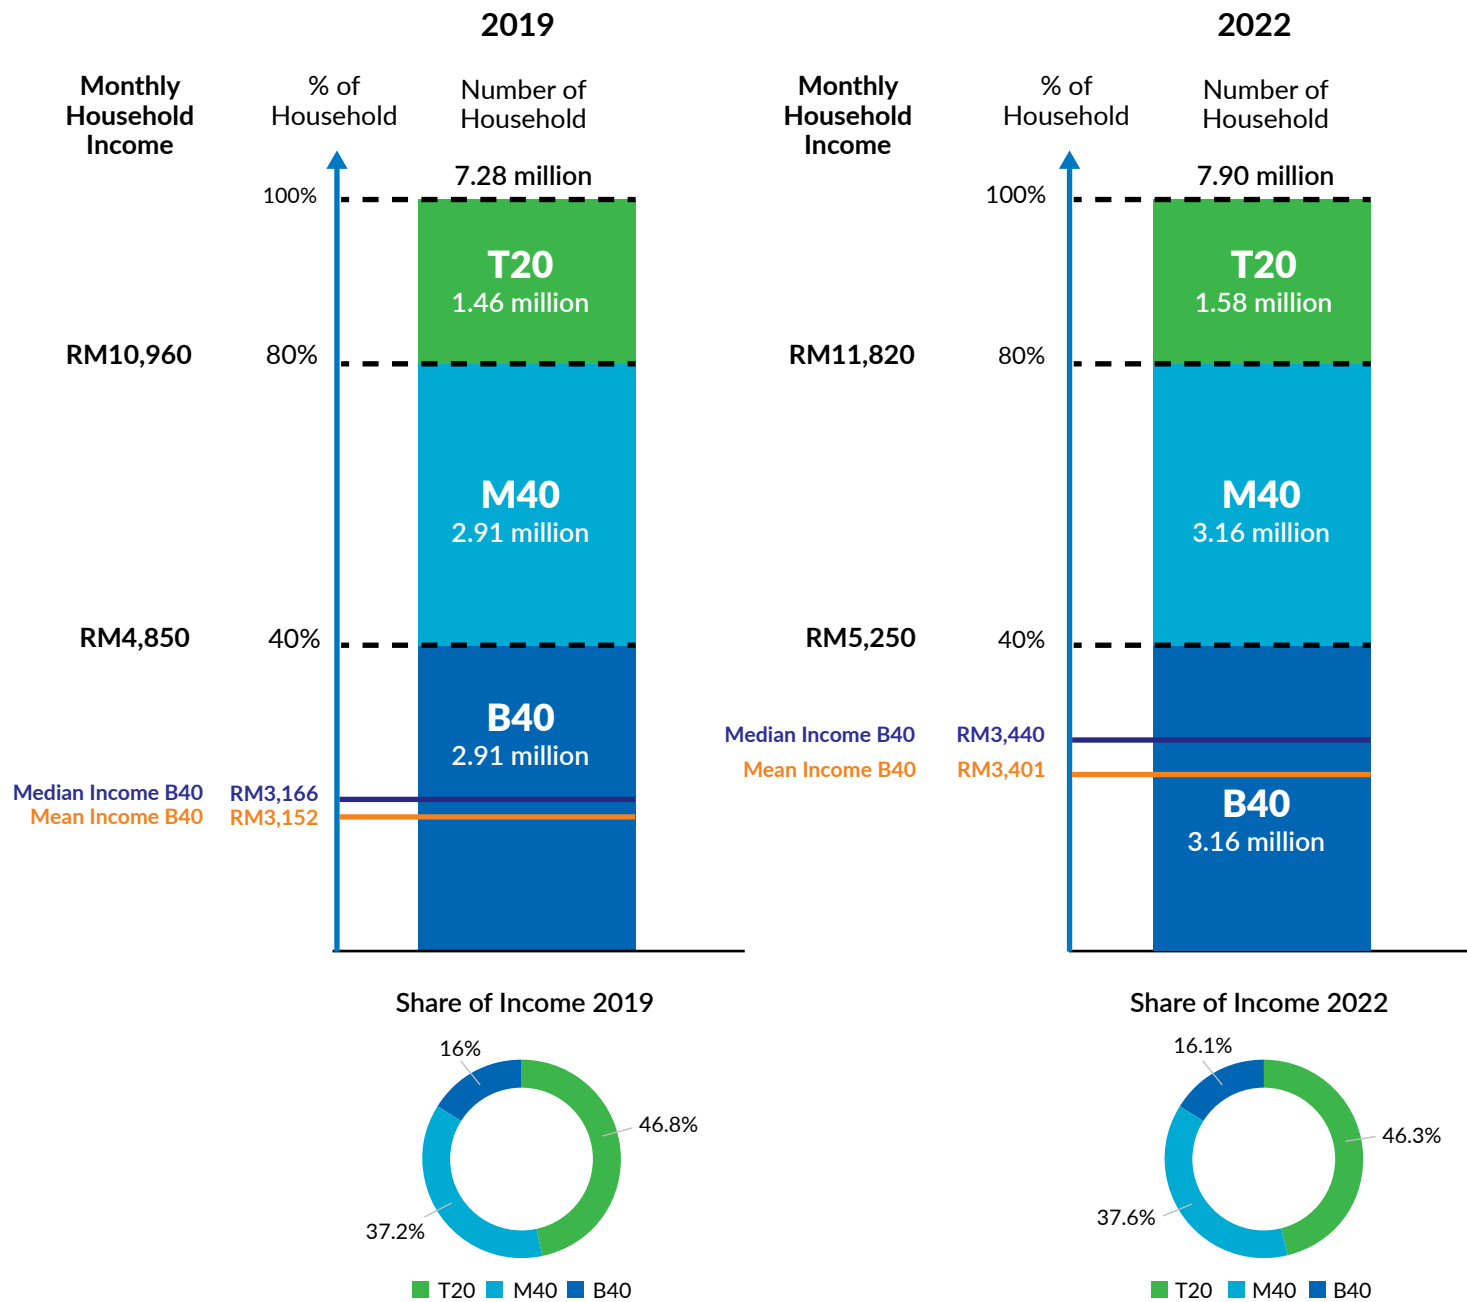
2019

Monthly Household Income

% of Household

Number of Household

7.28 million

100%

T20
1.46 million

RM10,960 80%

M40
2.91 million

RM4,850 40%

B40
2.91 million

Median Income B40 RM3,166
Mean Income B40 RM3,152

Share of Income 2019

16%
46.8%
37.2%

T20 M40 B40

2022

Monthly Household Income

% of Household

Number of Household

7.90 million

100%

T20
1.58 million

RM11,820 80%

M40
3.16 million

RM5,250 40%

Median Income B40 RM3,440
Mean Income B40 RM3,401

B40
3.16 million

Share of Income 2022

16.1%
46.3%
37.6%

T20 M40 B40